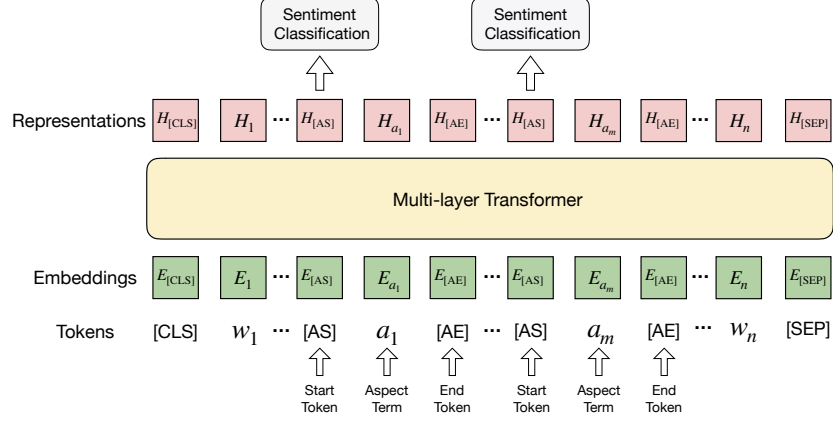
Sentiment Classification

Sentiment Classification

Representations $H_{[CLS]}$ $H_1$ ··· $H_{[AS]}$ $H_{a_1}$ $H_{[AE]}$ ··· $H_{[AS]}$ $H_{a_m}$ $H_{[AE]}$ ··· $H_n$ $H_{[SEP]}$

Multi-layer Transformer

Embeddings $E_{[CLS]}$ $E_1$ ··· $E_{[AS]}$ $E_{a_1}$ $E_{[AE]}$ ··· $E_{[AS]}$ $E_{a_m}$ $E_{[AE]}$ ··· $E_n$ $E_{[SEP]}$

Tokens [CLS] $w_1$ ··· [AS] $a_1$ [AE] ··· [AS] $a_m$ [AE] ··· $w_n$ [SEP]

Start Token

Aspect Term

End Token

Start Token

Aspect Term

End Token